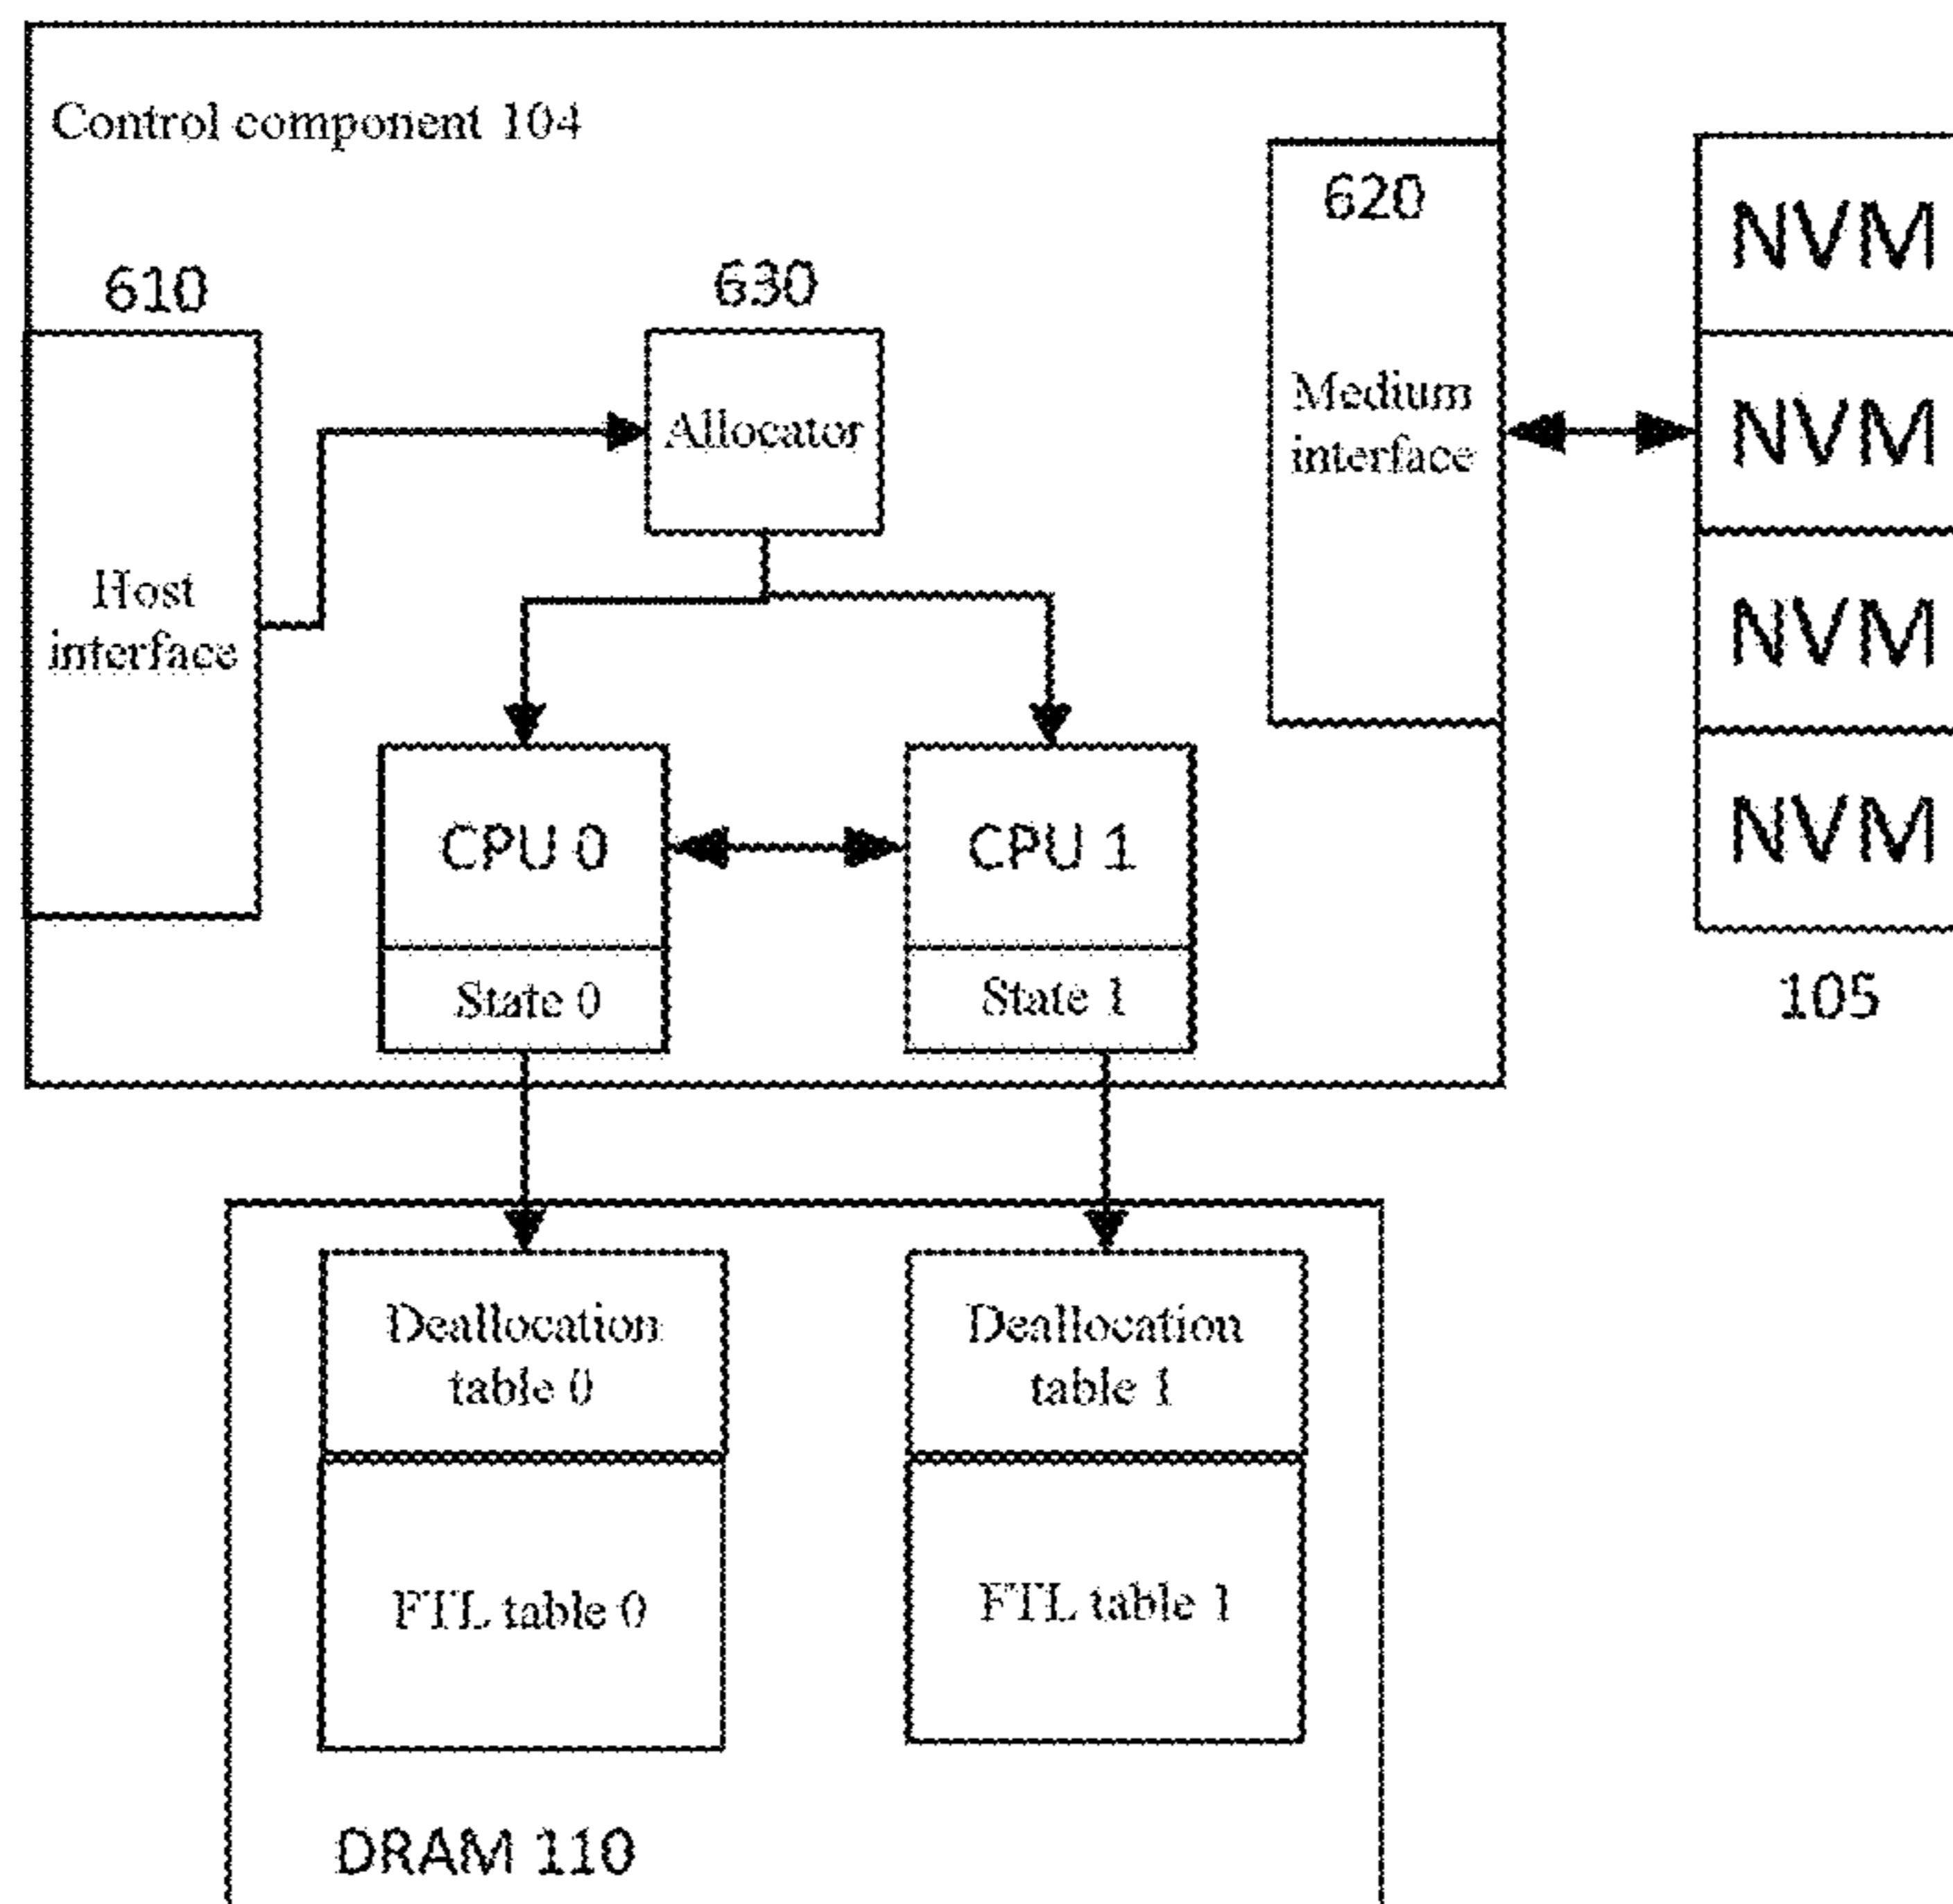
Control component 104

620

610

630

NVM

Medium interface

Allocator

NVM

Host interface

NVM

CPU 0

CPU 1

NVM

State 0

State 1

105

Deallocation table 0

Deallocation table 1

FTL table 0

FTL table 1

DRAM 110